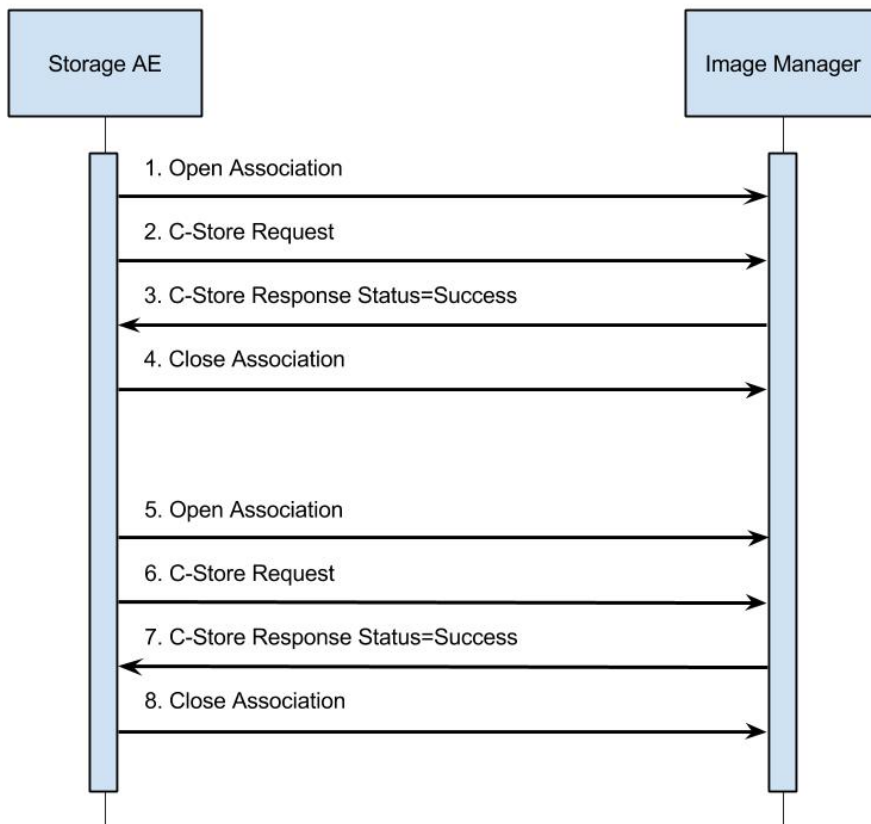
Storage AE

Image Manager

1. Open Association

2. C-Store Request

3. C-Store Response Status=Success

4. Close Association

5. Open Association

6. C-Store Request

7. C-Store Response Status=Success

8. Close Association